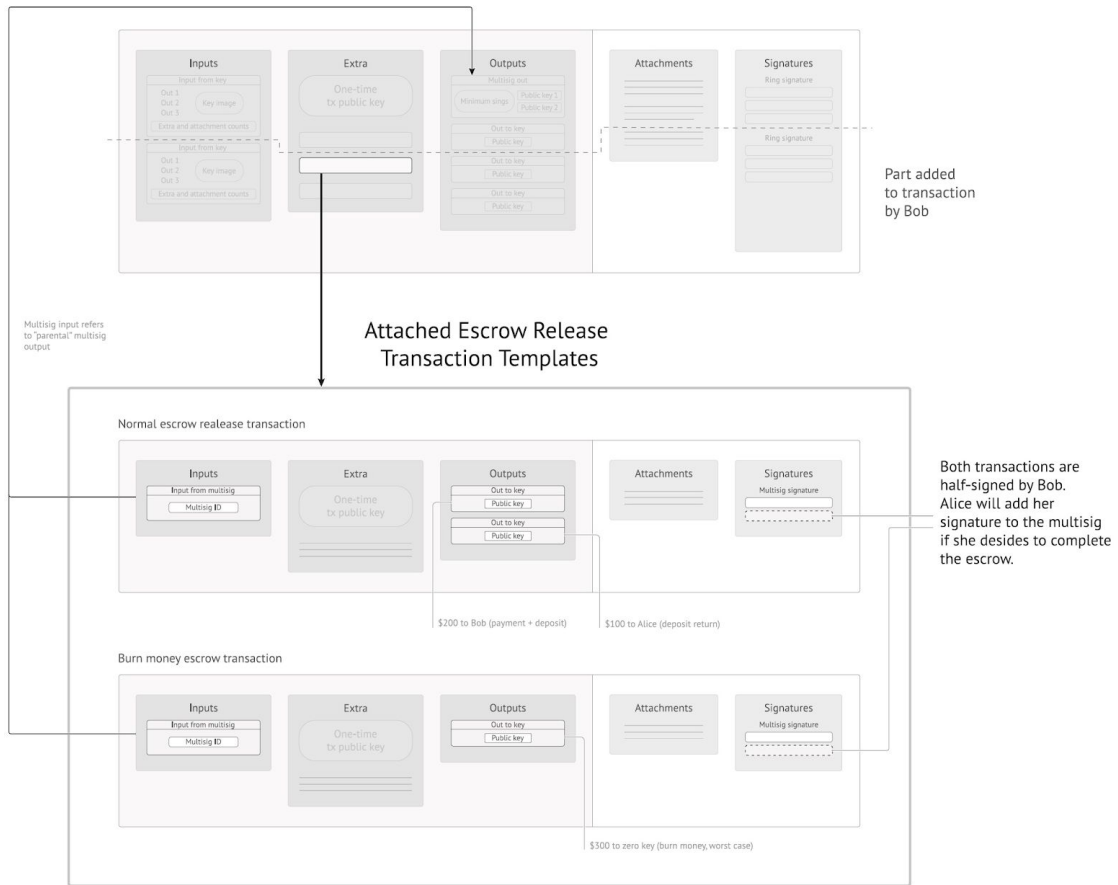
Inputs

Input from key

Out 1
Out 2
Out 3

Key image

Extra and attachment counts

Input from key

Out 1
Out 2
Out 3

Key image

Extra and attachment counts

Extra

One-time tx public key

Outputs

Multisig out

Minimum sings

Public key 1
Public key 2

Out to key
Public key

Out to key
Public key

Out to key
Public key

Attachments

Signatures

Ring signature

Ring signature

Part added to transaction by Bob

Multisig input refers to "parental" multisig output

Attached Escrow Release Transaction Templates

Normal escrow realease transaction

Inputs

Input from multisig

Multisig ID

Extra

One-time tx public key

Outputs

Out to key
Public key

Out to key
Public key

Attachments

Signatures

Multisig signature

Both transactions are half-signed by Bob. Alice will add her signature to the multisig if she desides to complete the escrow.

$200 to Bob (payment + deposit)

$100 to Alice (deposit return)

Burn money escrow transaction

Inputs

Input from multisig

Multisig ID

Extra

One-time tx public key

Outputs

Out to key
Public key

Attachments

Signatures

Multisig signature

$300 to zero key (burn money, worst case)